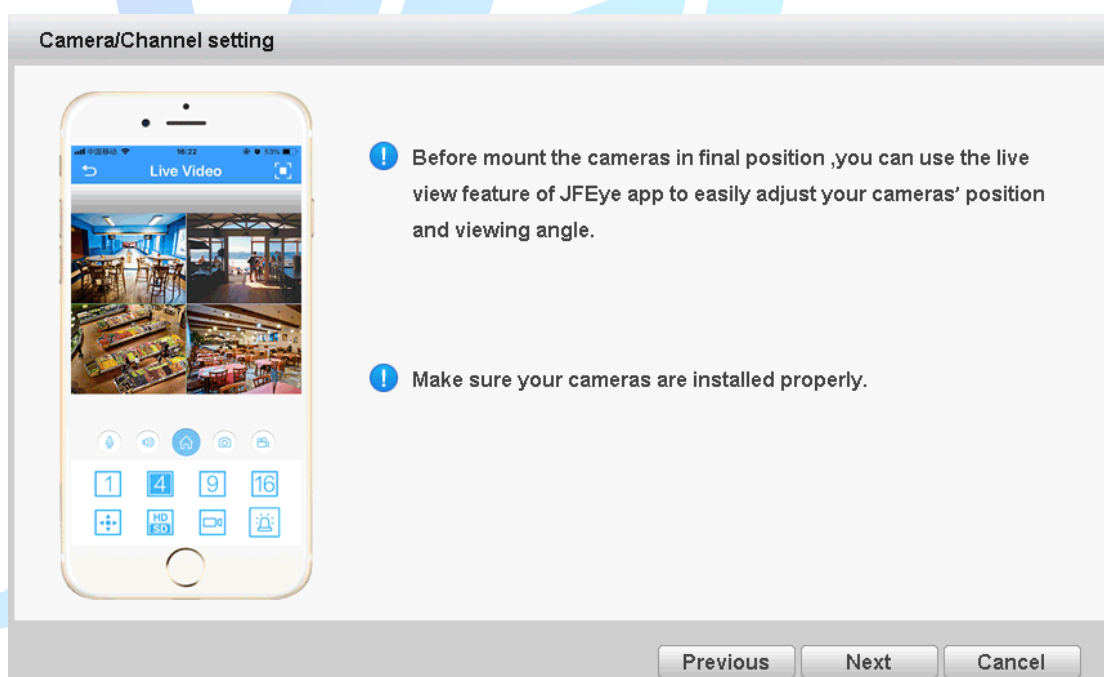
Camera/Channel setting

16:22

Live Video

1 4 9 16

HD SD

Before mount the cameras in final position ,you can use the live view feature of JFEye app to easily adjust your cameras' position and viewing angle.

Make sure your cameras are installed properly.

Previous Next Cancel